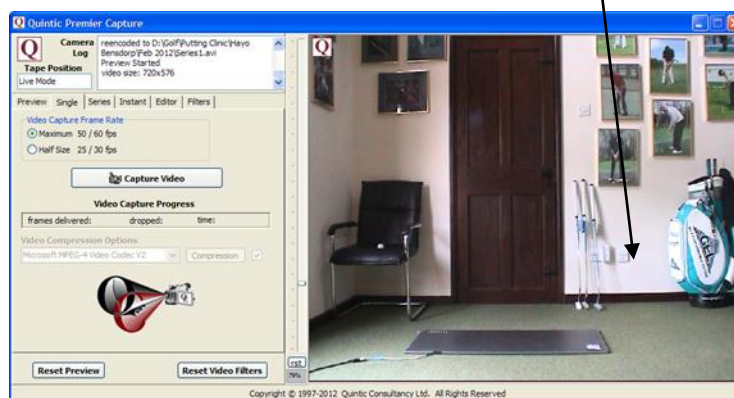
Quintic Premier Capture

Q Camera Log
Tape Position
Live Mode

reencoded to D:\Golf\Putting Clinic\Hayo Bensdorp\Feb 2012\Series1.avi
Preview Started
video size: 720x576

Preview | Single | Series | Instant | Editor | Filters

Video Capture Frame Rate
Maximum 50 / 60 fps
Half Size 25 / 30 fps

Capture Video

Video Capture Progress
frames delivered: dropped: time:

Video Compression Options
Microsoft MPEG-4 Video Codec V2
Compression

Reset Preview
Reset Video Filters

rst
75%

Copyright © 1997-2012 Quintic Consultancy Ltd. All Rights Reserved